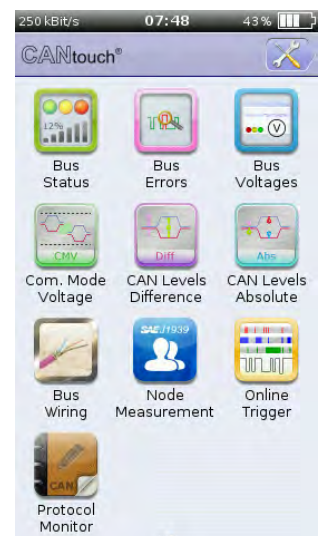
250 kBit/s 07:48 43 %

CANtouch®

12%

Bus Status

Bus Errors

Bus Voltages

CMV

Com. Mode Voltage

Diff

CAN Levels Difference

Abs

CAN Levels Absolute

Bus Wiring

SAE J1939

Node Measurement

Online Trigger

CAN

Protocol Monitor